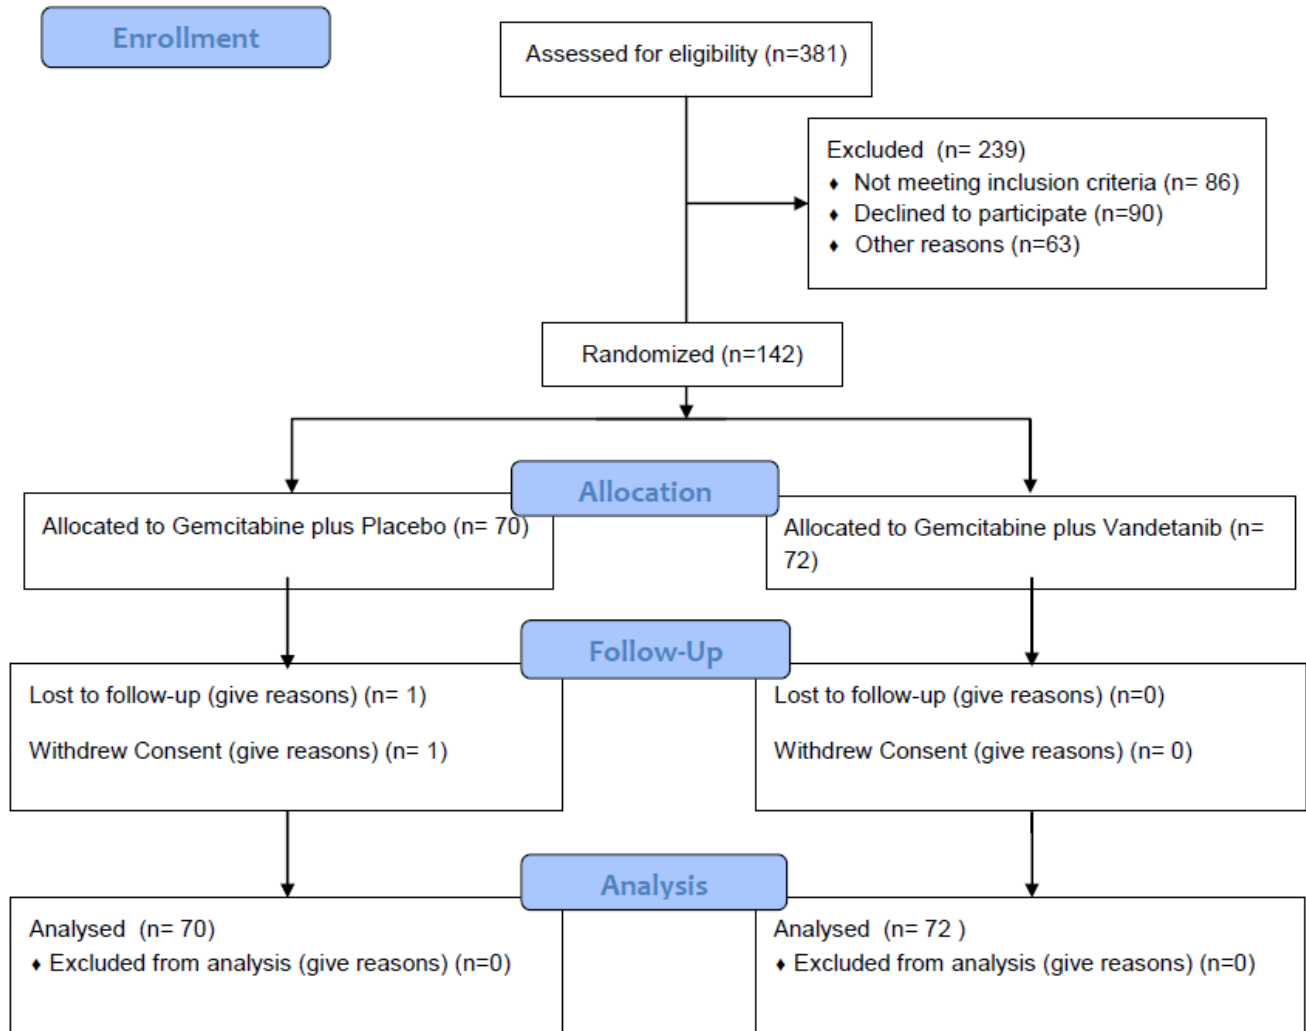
Enrollment

Assessed for eligibility (n=381)

Excluded (n= 239)
♦ Not meeting inclusion criteria (n= 86)
♦ Declined to participate (n=90)
♦ Other reasons (n=63)

Randomized (n=142)

Allocation

Allocated to Gemcitabine plus Placebo (n= 70)

Allocated to Gemcitabine plus Vandetanib (n= 72)

Follow-Up

Lost to follow-up (give reasons) (n= 1)

Withdrew Consent (give reasons) (n= 1)

Lost to follow-up (give reasons) (n=0)

Withdrew Consent (give reasons) (n= 0)

Analysis

Analysed (n= 70)
♦ Excluded from analysis (give reasons) (n=0)

Analysed (n= 72 )
♦ Excluded from analysis (give reasons) (n=0)